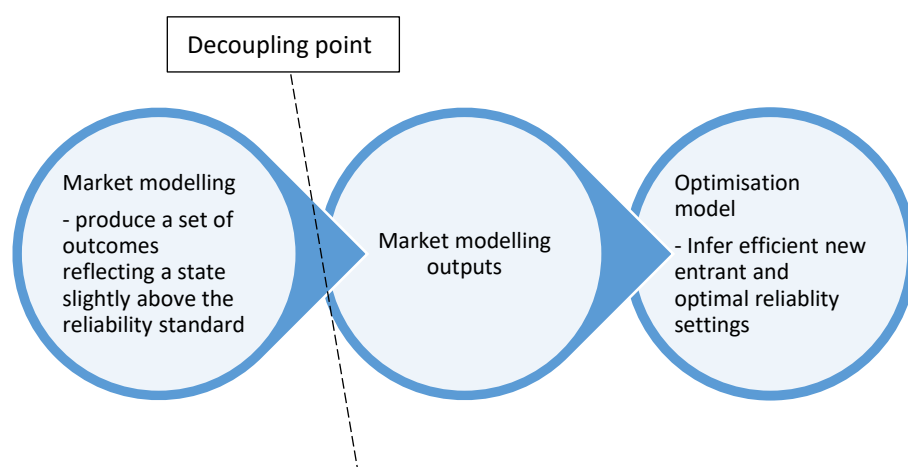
Decoupling point

Market modelling

- produce a set of outcomes reflecting a state slightly above the reliability standard

Market modelling outputs

Optimisation model

- Infer efficient new entrant and optimal reliablity settings